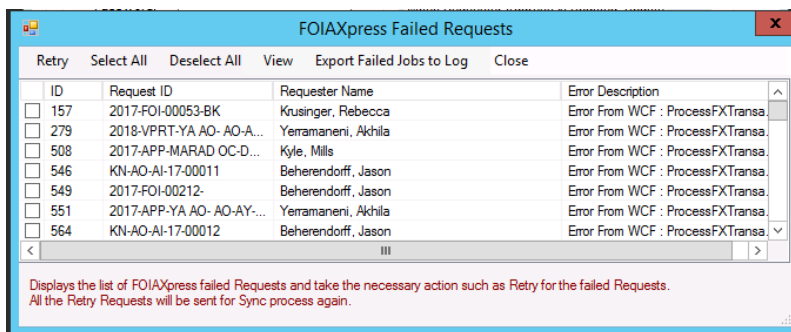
FOIAXpress Failed Requests

Retry Select All Deselect All View Export Failed Jobs to Log Close

| | ID | Request ID | Requester Name | Error Description |
|---|---|---|---|---|
| ☐ | 157 | 2017-FOI-00053-BK | Krusinger, Rebecca | Error From WCF : ProcessFXTransa... |
| ☐ | 279 | 2018-VPRT-YA AO- AO-A... | Yerramaneni, Akhila | Error From WCF : ProcessFXTransa... |
| ☐ | 508 | 2017-APP-MARAD OC-D... | Kyle, Mills | Error From WCF : ProcessFXTransa... |
| ☐ | 546 | KN-AO-AI-17-00011 | Beherendorff, Jason | Error From WCF : ProcessFXTransa... |
| ☐ | 549 | 2017-FOI-00212- | Beherendorff, Jason | Error From WCF : ProcessFXTransa... |
| ☐ | 551 | 2017-APP-YA AO- AO-AY-... | Yerramaneni, Akhila | Error From WCF : ProcessFXTransa... |
| ☐ | 564 | KN-AO-AI-17-00012 | Beherendorff, Jason | Error From WCF : ProcessFXTransa... |

Displays the list of FOIAXpress failed Requests and take the necessary action such as Retry for the failed Requests.
All the Retry Requests will be sent for Sync process again.